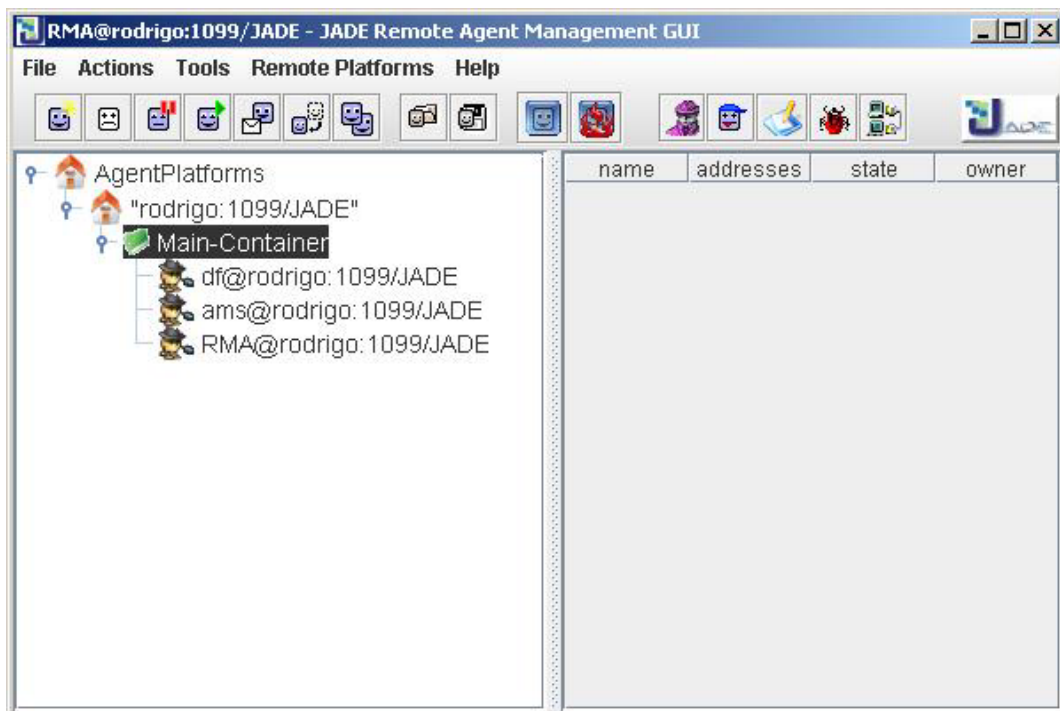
RMA@rodrigo:1099/JADE - JADE Remote Agent Management GUI

File Actions Tools Remote Platforms Help

AgentPlatforms
"rodrigo:1099/JADE"
Main-Container
df@rodrigo:1099/JADE
ams@rodrigo:1099/JADE
RMA@rodrigo:1099/JADE

| name | addresses | state | owner |
|---|---|---|---|